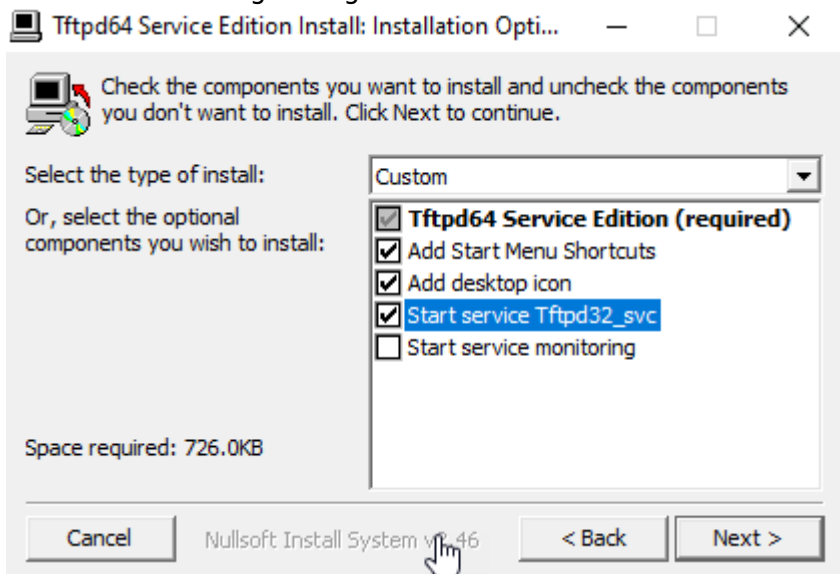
Tftpd64 Service Edition Install: Installation Opti...

Check the components you want to install and uncheck the components you don't want to install. Click Next to continue.

Select the type of install:

Custom

Or, select the optional components you wish to install:

Tftpd64 Service Edition (required)

Add Start Menu Shortcuts

Add desktop icon

Start service Tftpd32_svc

Start service monitoring

Space required: 726.0KB

Cancel

Nullsoft Install System v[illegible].46

< Back

Next >